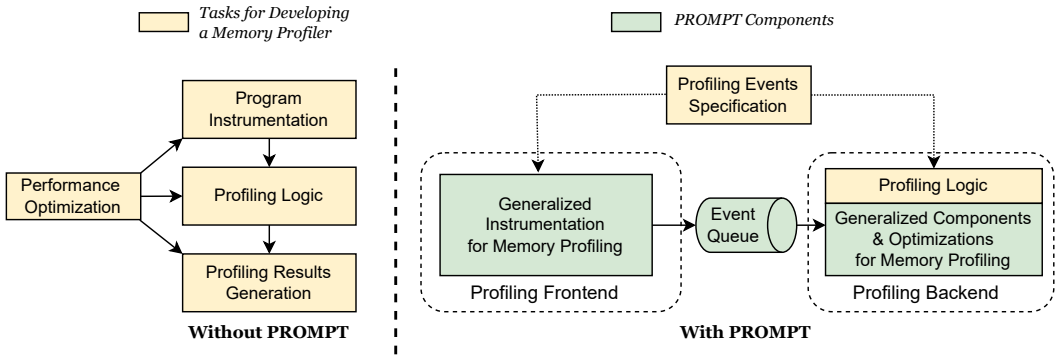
Tasks for Developing a Memory Profiler

PROMPT Components

Program Instrumentation

Performance Optimization

Profiling Logic

Profiling Results Generation

Without PROMPT

Profiling Events Specification

Generalized Instrumentation for Memory Profiling

Profiling Frontend

Event Queue

Profiling Logic

Generalized Components & Optimizations for Memory Profiling

Profiling Backend

With PROMPT